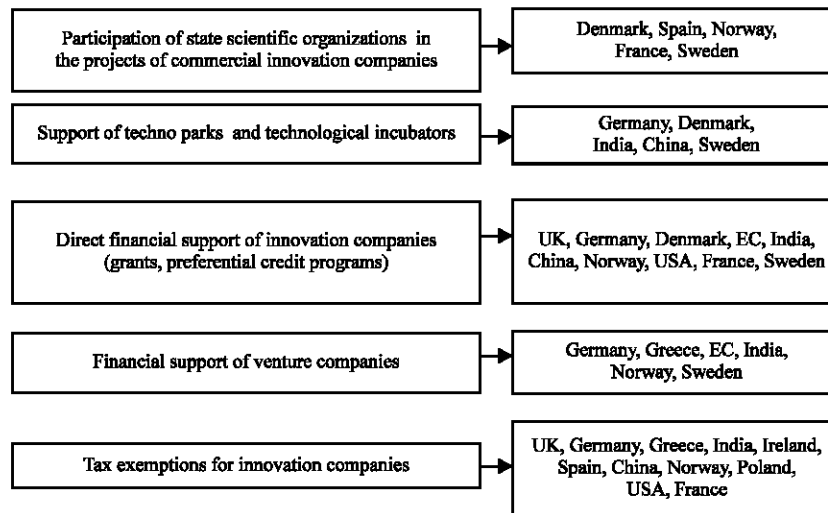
Participation of state scientific organizations in the projects of commercial innovation companies

Denmark, Spain, Norway, France, Sweden

Support of techno parks and technological incubators

Germany, Denmark, India, China, Sweden

Direct financial support of innovation companies (grants, preferential credit programs)

UK, Germany, Denmark, EC, India, China, Norway, USA, France, Sweden

Financial support of venture companies

Germany, Greece, EC, India, Norway, Sweden

Tax exemptions for innovation companies

UK, Germany, Greece, India, Ireland, Spain, China, Norway, Poland, USA, France